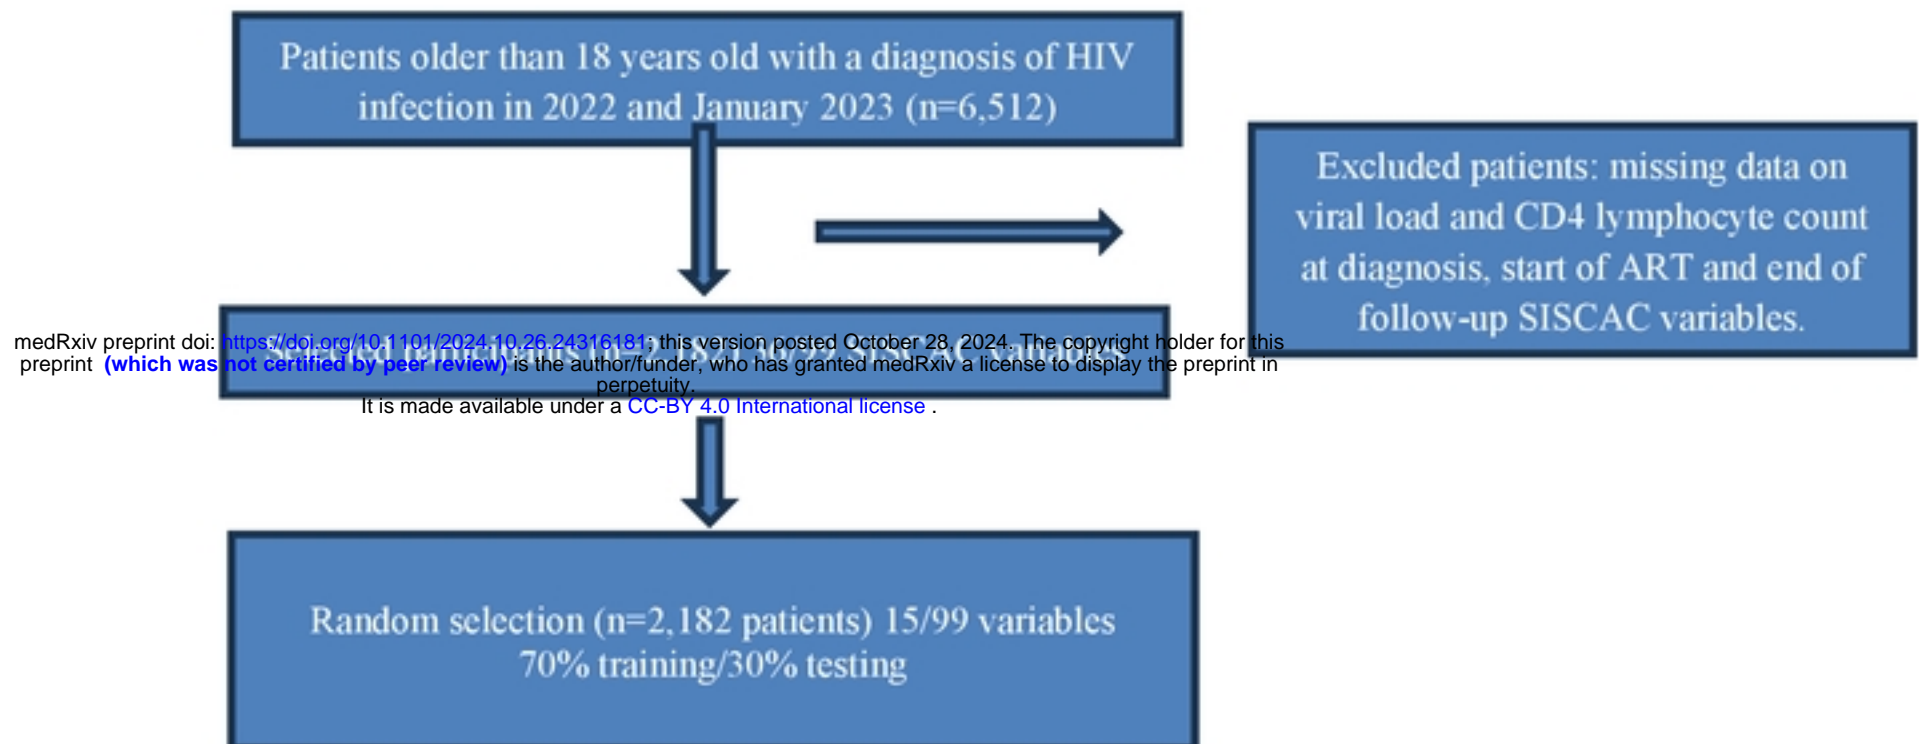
Patients older than 18 years old with a diagnosis of HIV infection in 2022 and January 2023 (n=6,512)

Excluded patients: missing data on viral load and CD4 lymphocyte count at diagnosis, start of ART and end of follow-up SISCAC variables.

medRxiv preprint doi: https://doi.org/10.1101/2024.10.26.24316181; this version posted October 28, 2024. The copyright holder for this preprint (which was not certified by peer review) is the author/funder, who has granted medRxiv a license to display the preprint in perpetuity.
It is made available under a CC-BY 4.0 International license .

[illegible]

Random selection (n=2,182 patients) 15/99 variables
70% training/30% testing